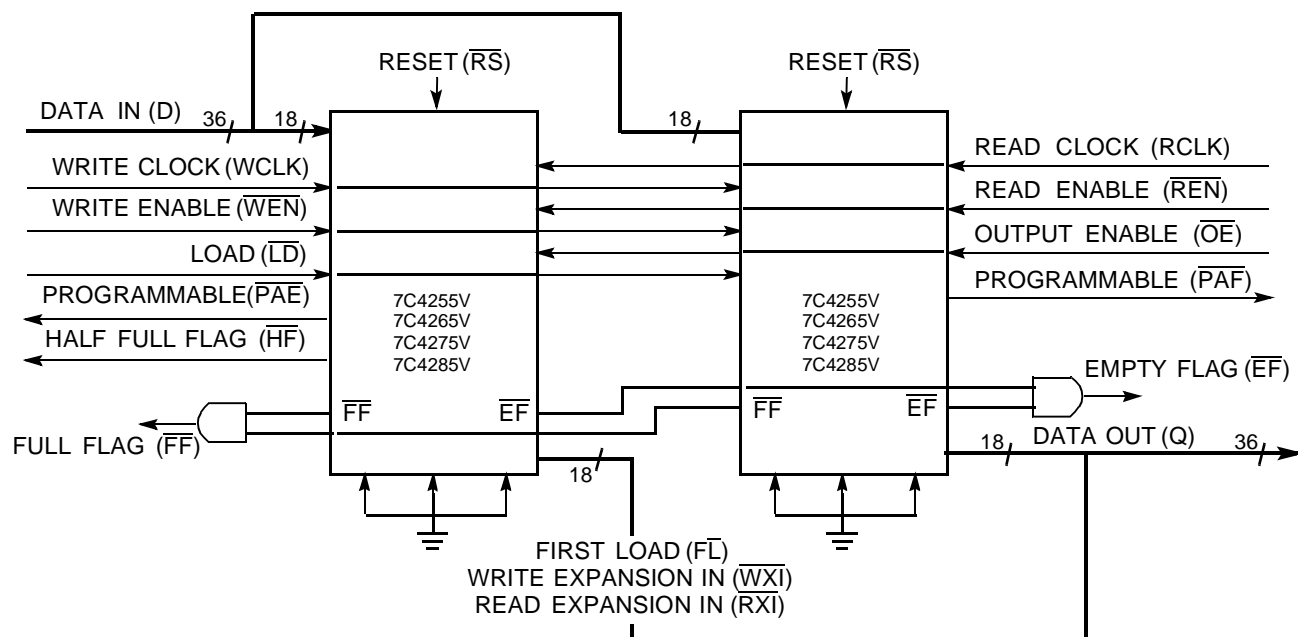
RESET ($\overline{RS}$)

RESET ($\overline{RS}$)

DATA IN (D) 36 18

18

READ CLOCK (RCLK)

WRITE CLOCK (WCLK)

READ ENABLE ($\overline{REN}$)

WRITE ENABLE ($\overline{WEN}$)

OUTPUT ENABLE ($\overline{OE}$)

LOAD ($\overline{LD}$)

PROGRAMMABLE ($\overline{PAF}$)

PROGRAMMABLE($\overline{PAE}$)

7C4255V
7C4265V
7C4275V
7C4285V

7C4255V
7C4265V
7C4275V
7C4285V

HALF FULL FLAG ($\overline{HF}$)

EMPTY FLAG ($\overline{EF}$)

$\overline{FF}$ $\overline{EF}$

$\overline{FF}$ $\overline{EF}$

FULL FLAG ($\overline{FF}$)

18 DATA OUT (Q) 36

18

FIRST LOAD ($\overline{FL}$)
WRITE EXPANSION IN ($\overline{WXI}$)
READ EXPANSION IN ($\overline{RXI}$)